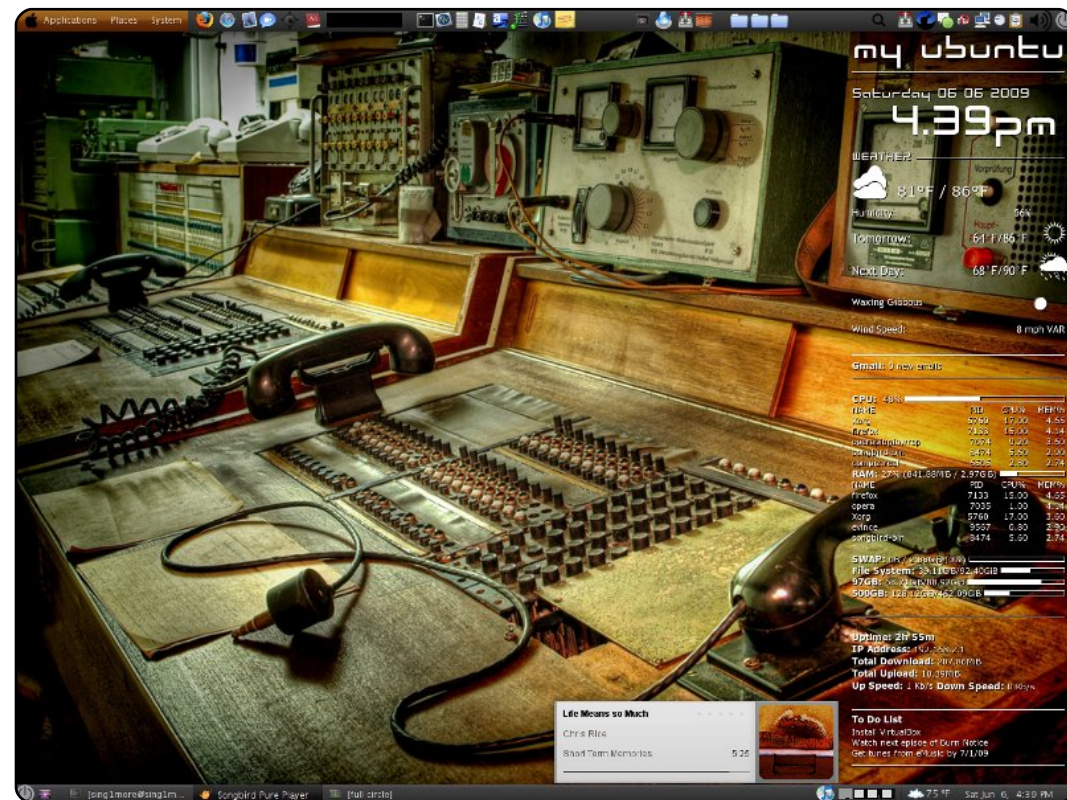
Applications Places System

my ubuntu

Saturday 06 06 2009

4:39pm

WEATHER

81°F / 86°F

Humidity: 56%

Tomorrow: 64°F/86°F

Next Day: 68°F/90°F

Waxing Gibbous

Wind Speed: 8 mph VAR

Gmail: 0 new emails

CPU: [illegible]

| NAME | PID | CPU% | MEM% |
|---|---|---|---|
| Xorg | 5760 | 17.00 | 4.55 |
| firefox | 7133 | 15.00 | 4.54 |
| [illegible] | 7074 | 8.20 | 3.50 |
| songbird-bin | 8474 | 5.60 | 2.90 |
| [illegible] | 5605 | 2.80 | 2.74 |

RAM: 27% (841.88MiB / 2.97GB)

| NAME | PID | CPU% | MEM% |
|---|---|---|---|
| firefox | 7133 | 15.00 | 4.55 |
| opera | 7035 | 1.00 | 4.24 |
| Xorg | 5760 | 17.00 | 3.20 |
| evince | 9567 | 0.80 | 2.80 |
| songbird-bin | 8474 | 5.60 | 2.74 |

SWAP: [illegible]
File System: 33.11GB/92.40GB
97GB: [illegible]
500GB: 128.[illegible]/462.09GB

Uptime: 2h 55m
IP Address: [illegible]
Total Download: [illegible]
Total Upload: 10.39MiB
Up Speed: 1 Kb/s Down Speed: 0 Kb/s

To Do List
Install VirtualBox
Watch next episode of Burn Notice
Get tunes from eMusic by 7/1/09

Life Means so Much
Chris Rice
Short Term Memories 5:26

[sing1more@sing1m... Songbird Pure Player [full circle]

75°F Sat Jun 6, 4:39 PM